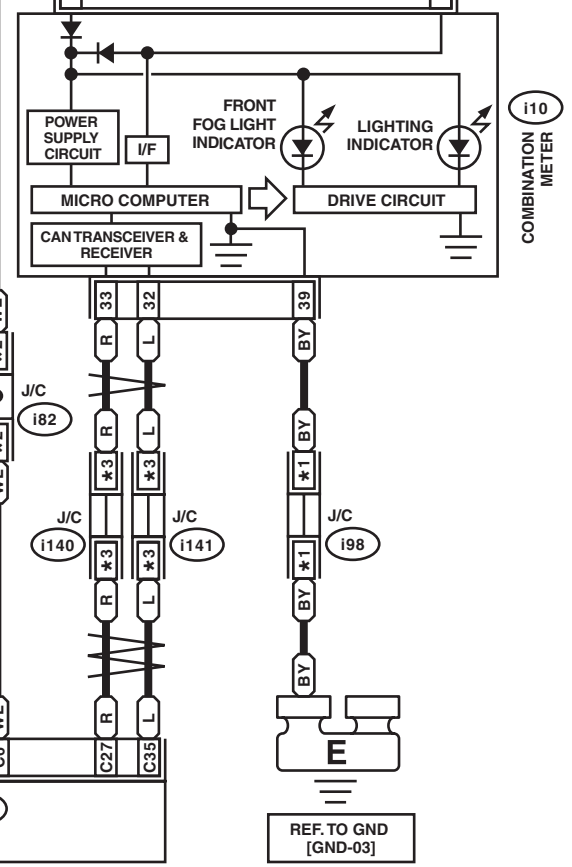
FRONT FOG LIGHT INDICATOR

LIGHTING INDICATOR

i10

COMBINATION METER

POWER SUPPLY CIRCUIT

I/F

MICRO COMPUTER

DRIVE CIRCUIT

CAN TRANSCEIVER & RECEIVER

33

32

39

R

L

BY

J/C

i82

R

L

BY

*3

*3

*1

J/C

i140

J/C

i141

J/C

i98

*3

*3

*1

R

L

BY

BY

R

L

E

C27

C35

REF. TO GND [GND-03]